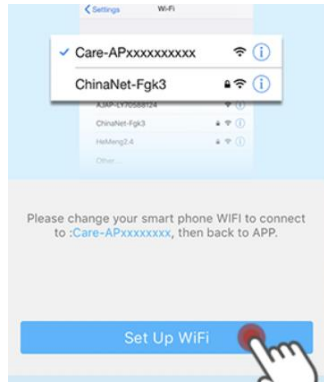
< Settings Wi-Fi

✓ Care-APxxxxxxxxxx

ChinaNet-Fgk3

KJXP-LY70588124

ChinaNet-Fgk3

HeMeng2.4

Other...

Please change your smart phone WIFI to connect to :Care-APxxxxxxxx, then back to APP.

Set Up WiFi